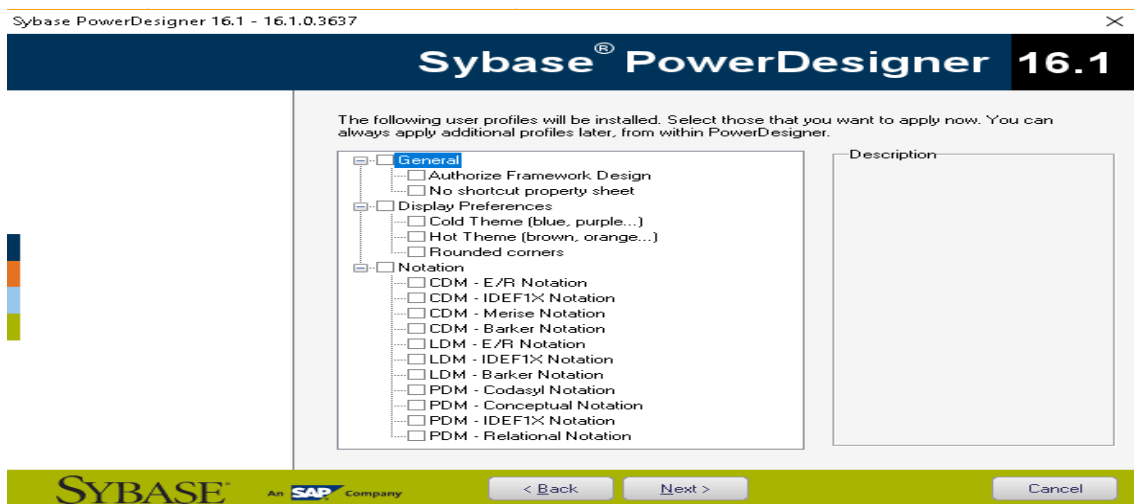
Sybase PowerDesigner 16.1 - 16.1.0.3637

Sybase® PowerDesigner 16.1

The following user profiles will be installed. Select those that you want to apply now. You can always apply additional profiles later, from within PowerDesigner.

General
Authorize Framework Design
No shortcut property sheet
Display Preferences
Cold Theme (blue, purple...)
Hot Theme (brown, orange...)
Rounded corners
Notation
CDM - E/R Notation
CDM - IDEF1X Notation
CDM - Merise Notation
CDM - Barker Notation
LDM - E/R Notation
LDM - IDEF1X Notation
LDM - Barker Notation
PDM - Codasyl Notation
PDM - Conceptual Notation
PDM - IDEF1X Notation
PDM - Relational Notation

Description

SYBASE An SAP Company

< Back
Next >
Cancel